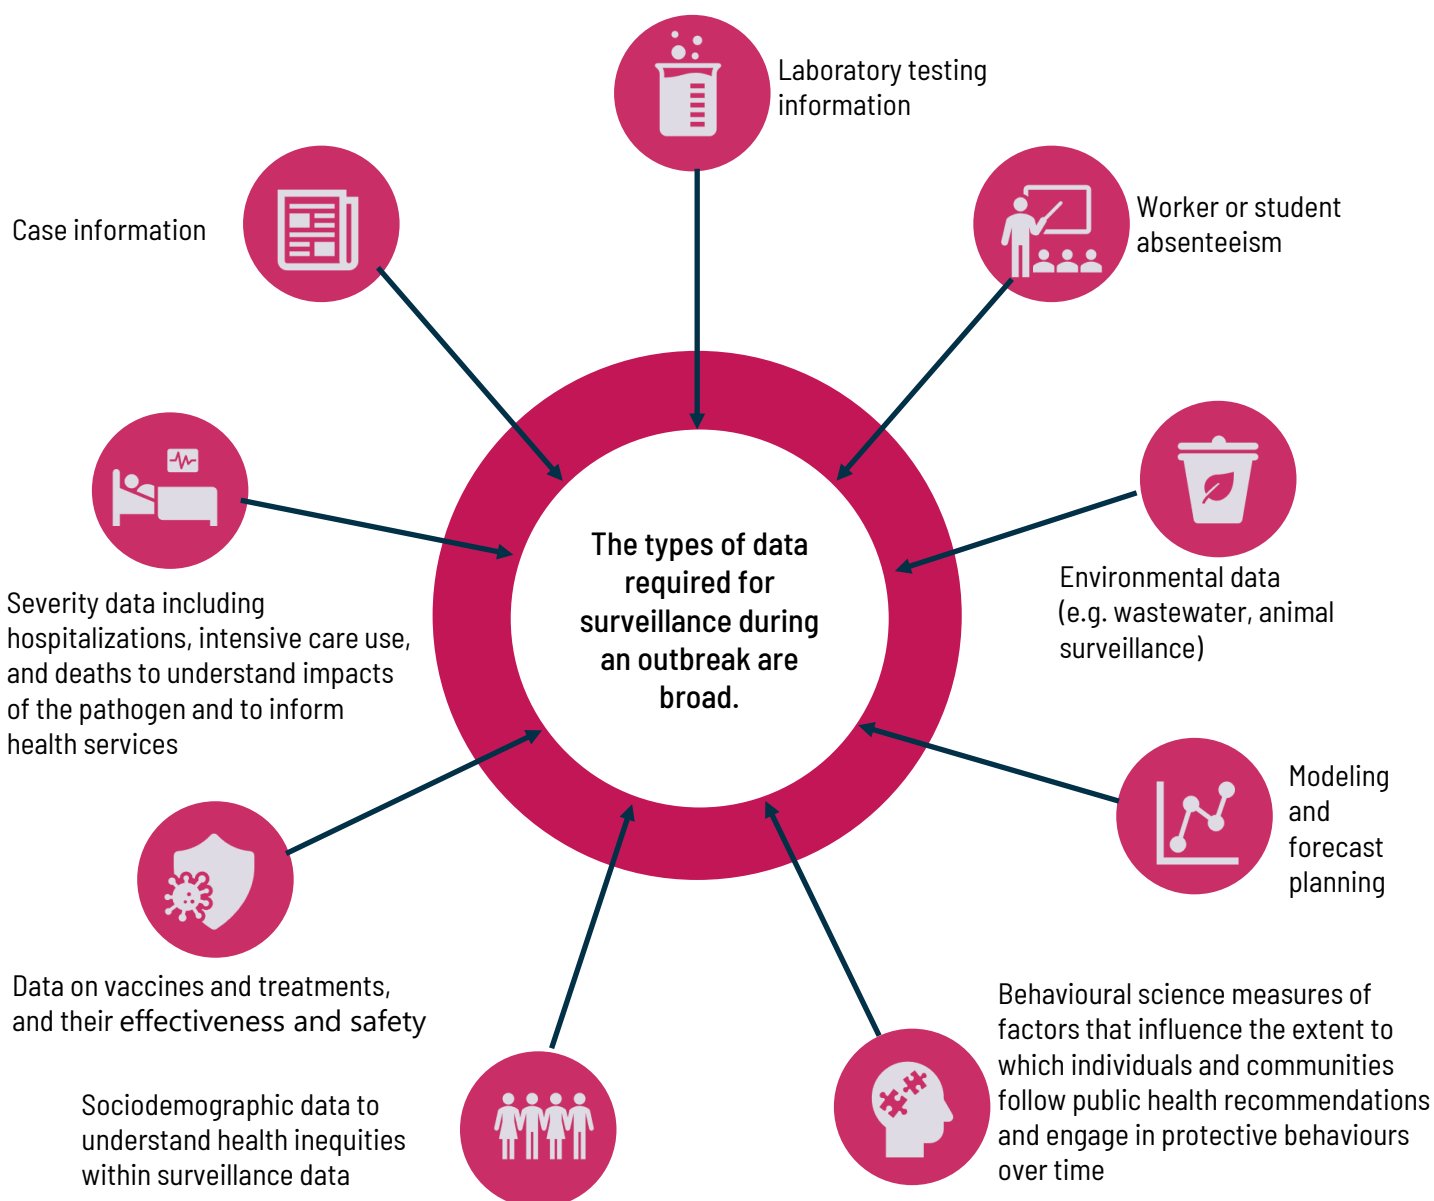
The types of data required for surveillance during an outbreak are broad.

Laboratory testing information

Worker or student absenteeism

Environmental data (e.g. wastewater, animal surveillance)

Modeling and forecast planning

Behavioural science measures of factors that influence the extent to which individuals and communities follow public health recommendations and engage in protective behaviours over time

Sociodemographic data to understand health inequities within surveillance data

Data on vaccines and treatments, and their effectiveness and safety

Severity data including hospitalizations, intensive care use, and deaths to understand impacts of the pathogen and to inform health services

Case information